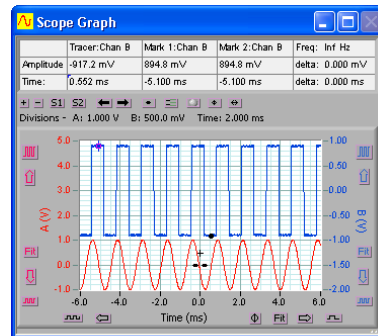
Scope Graph

|  | Tracer:Chan B | Mark 1:Chan B | Mark 2:Chan B | Freq: Inf Hz |
|---|---|---|---|---|
| Amplitude | -917.2 mV | 894.8 mV | 894.8 mV | delta: 0.000 mV |
| Time: | 0.552 ms | -5.100 ms | -5.100 ms | delta: 0.000 ms |

S1 S2

Divisions - A: 1.000 V B: 500.0 mV Time: 2.000 ms

5.0
4.0
3.0
2.0
1.0
0.0
-1.0
A (V)

-1.00
-1.25
-1.50
-1.75
-2.00
B (V)

-6.0 -4.0 -2.0 0.0 2.0 4.0 6.0
Time (ms)

Fit
Fit
Fit